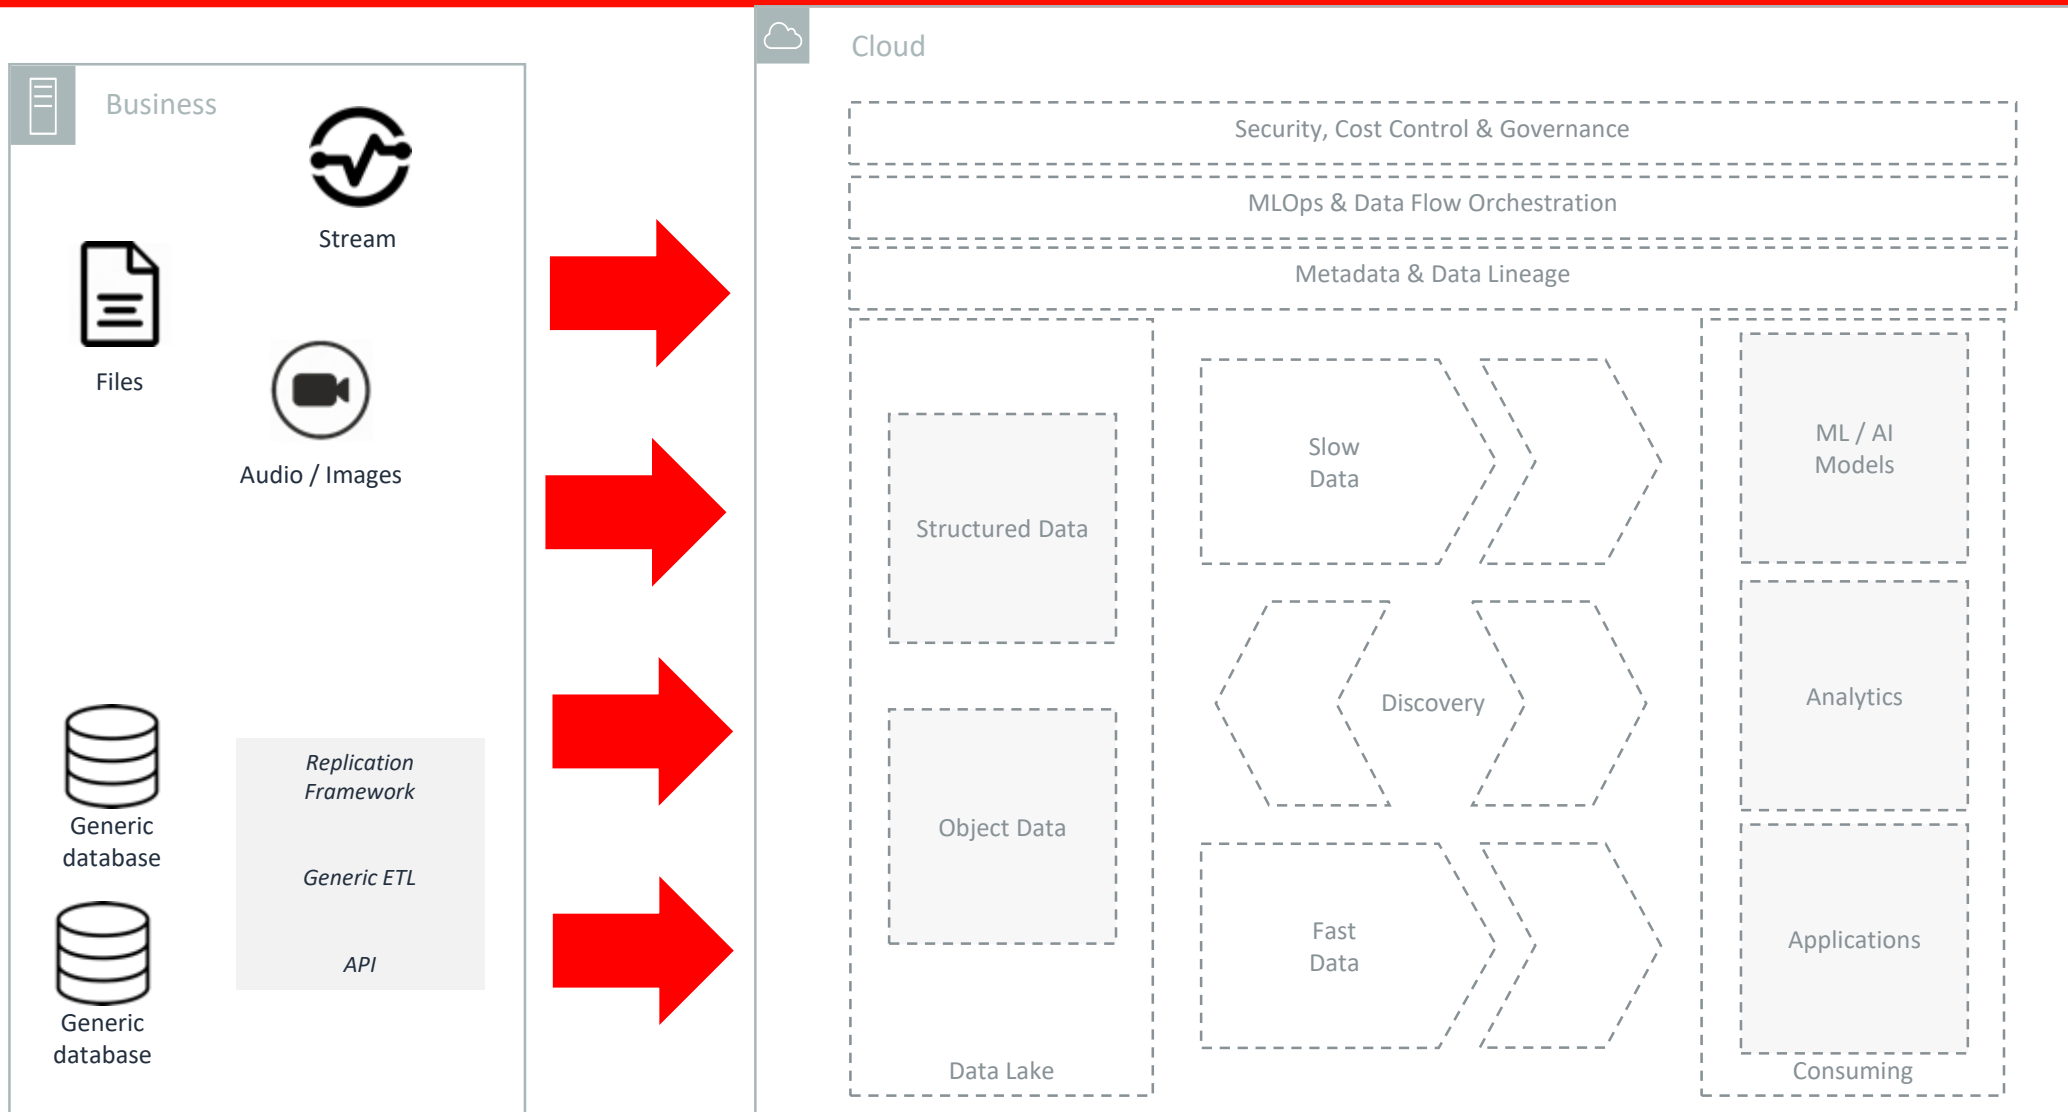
Business

Stream

Files

Audio / Images

Generic database

Replication Framework

Generic ETL

API

Generic database

Cloud

Security, Cost Control & Governance

MLOps & Data Flow Orchestration

Metadata & Data Lineage

Structured Data

Object Data

Data Lake

Slow Data

Discovery

Fast Data

ML / AI Models

Analytics

Applications

Consuming